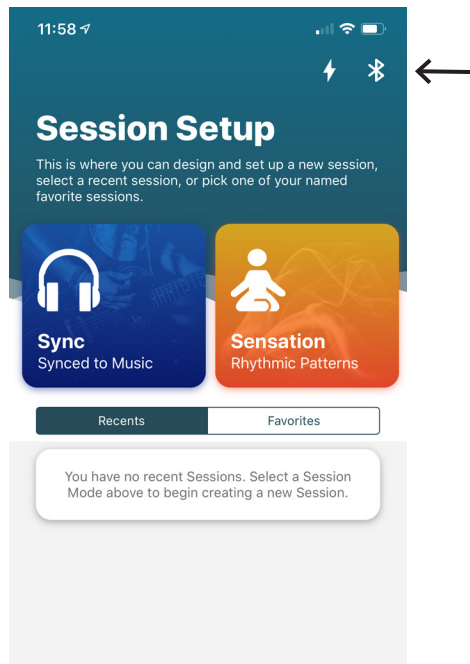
11:58

Session Setup

This is where you can design and set up a new session, select a recent session, or pick one of your named favorite sessions.

Sync
Synced to Music

Sensation
Rhythmic Patterns

Recents

Favorites

You have no recent Sessions. Select a Session Mode above to begin creating a new Session.